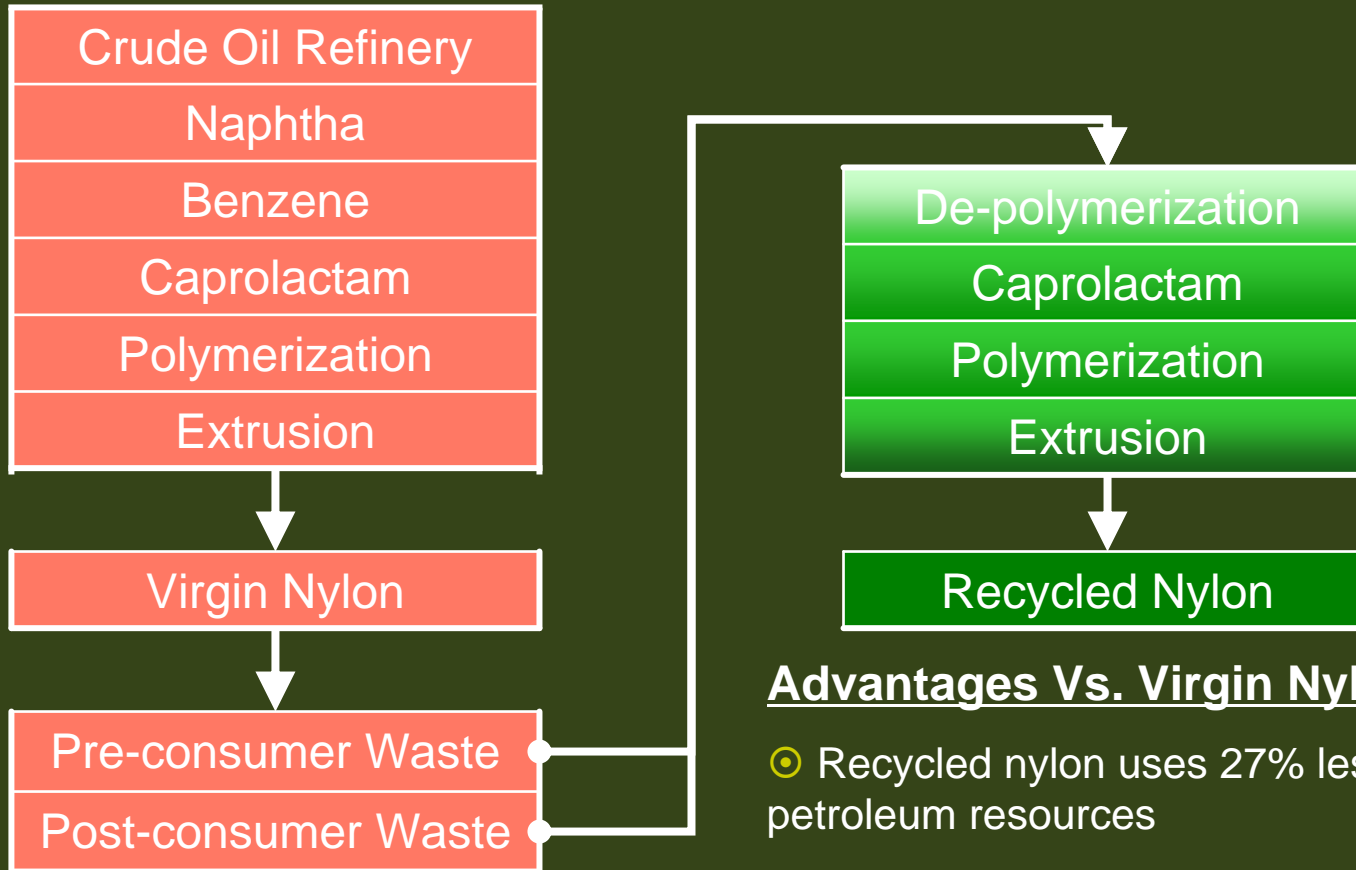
Crude Oil Refinery

Naphtha

Benzene

Caprolactam

Polymerization

Extrusion

Virgin Nylon

Pre-consumer Waste

Post-consumer Waste

De-polymerization

Caprolactam

Polymerization

Extrusion

Recycled Nylon

Advantages Vs. Virgin Nyl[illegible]

⊙ Recycled nylon uses 27% les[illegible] petroleum resources